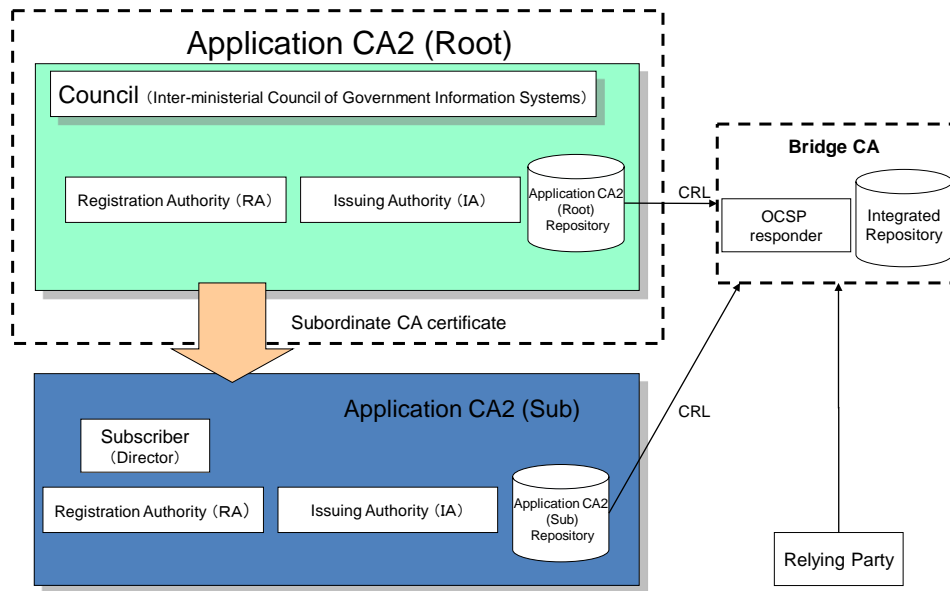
Application CA2 (Root)

Council（Inter-ministerial Council of Government Information Systems）

Registration Authority（RA）

Issuing Authority（IA）

Application CA2 (Root) Repository

CRL

Bridge CA

OCSP responder

Integrated Repository

Subordinate CA certificate

Application CA2 (Sub)

CRL

Subscriber（Director）

Registration Authority（RA）

Issuing Authority（IA）

Application CA2 (Sub) Repository

Relying Party